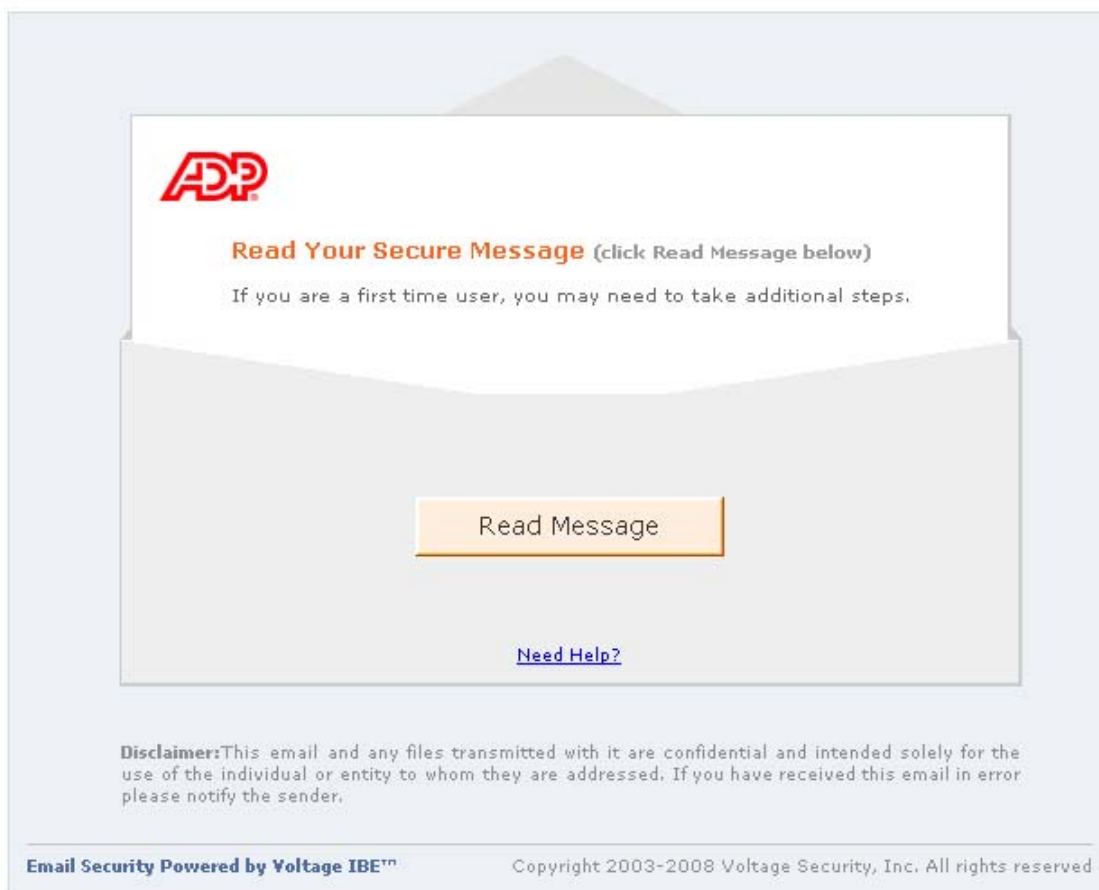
ADP®

Read Your Secure Message (click Read Message below)

If you are a first time user, you may need to take additional steps.

Read Message

Need Help?

Disclaimer:This email and any files transmitted with it are confidential and intended solely for the use of the individual or entity to whom they are addressed. If you have received this email in error please notify the sender.

Email Security Powered by Voltage IBE™

Copyright 2003-2008 Voltage Security, Inc. All rights reserved